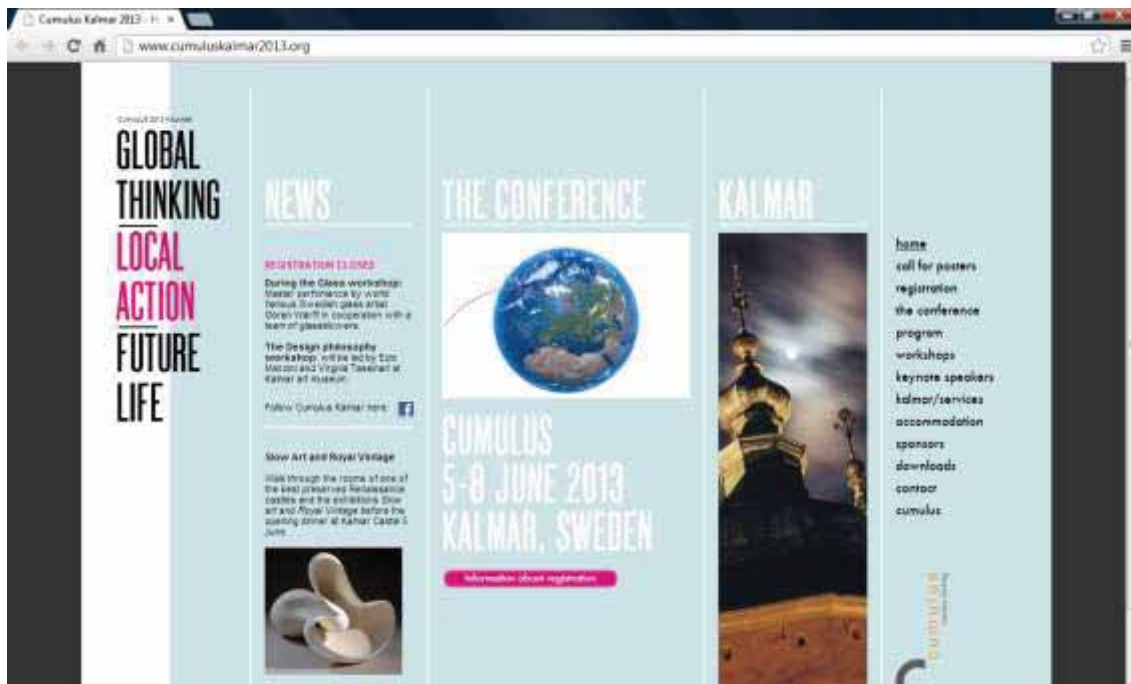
Cumulus Kalmar 2013 - H ×

www.cumuluskalmar2013.org

Cumulus 2013 Kalmar

GLOBAL THINKING LOCAL ACTION FUTURE LIFE

NEWS

REGISTRATION CLOSED

During the Glass workshop: Master performance by world famous Swedish glass artist Göran Wärff in cooperation with a team of glasslovers.

The Design philosophy workshop, will be led by Ezio Manzini and Virginia Tassinari at Kalmar art museum.

Follow Cumulus Kalmar here:

Slow Art and Royal Vintage

Walk through the rooms of one of the best preserved Renaissance castles and the exhibitions Slow art and Royal Vintage before the opening dinner at Kalmar Castle 5 June.

THE CONFERENCE

CUMULUS 5-8 JUNE 2013 KALMAR, SWEDEN

Information about registration

KALMAR

home
call for posters
registration
the conference
program
workshops
keynote speakers
kalmar/services
accommodation
sponsors
downloads
contact
cumulus

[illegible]
cumulus